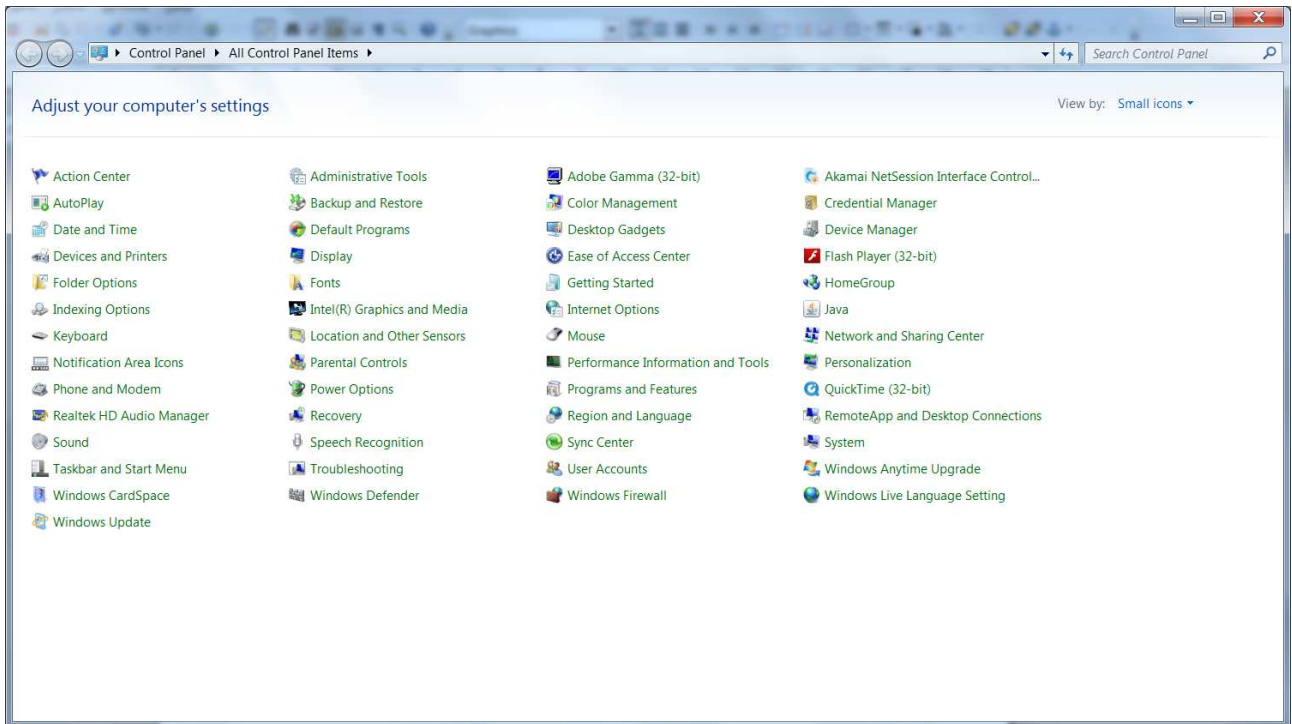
Control Panel ▸ All Control Panel Items ▸

Search Control Panel

Adjust your computer's settings

View by: Small icons ▾

Action Center
AutoPlay
Date and Time
Devices and Printers
Folder Options
Indexing Options
Keyboard
Notification Area Icons
Phone and Modem
Realtek HD Audio Manager
Sound
Taskbar and Start Menu
Windows CardSpace
Windows Update

Administrative Tools
Backup and Restore
Default Programs
Display
Fonts
Intel(R) Graphics and Media
Location and Other Sensors
Parental Controls
Power Options
Recovery
Speech Recognition
Troubleshooting
Windows Defender

Adobe Gamma (32-bit)
Color Management
Desktop Gadgets
Ease of Access Center
Getting Started
Internet Options
Mouse
Performance Information and Tools
Programs and Features
Region and Language
Sync Center
User Accounts
Windows Firewall

Akamai NetSession Interface Control...
Credential Manager
Device Manager
Flash Player (32-bit)
HomeGroup
Java
Network and Sharing Center
Personalization
QuickTime (32-bit)
RemoteApp and Desktop Connections
System
Windows Anytime Upgrade
Windows Live Language Setting